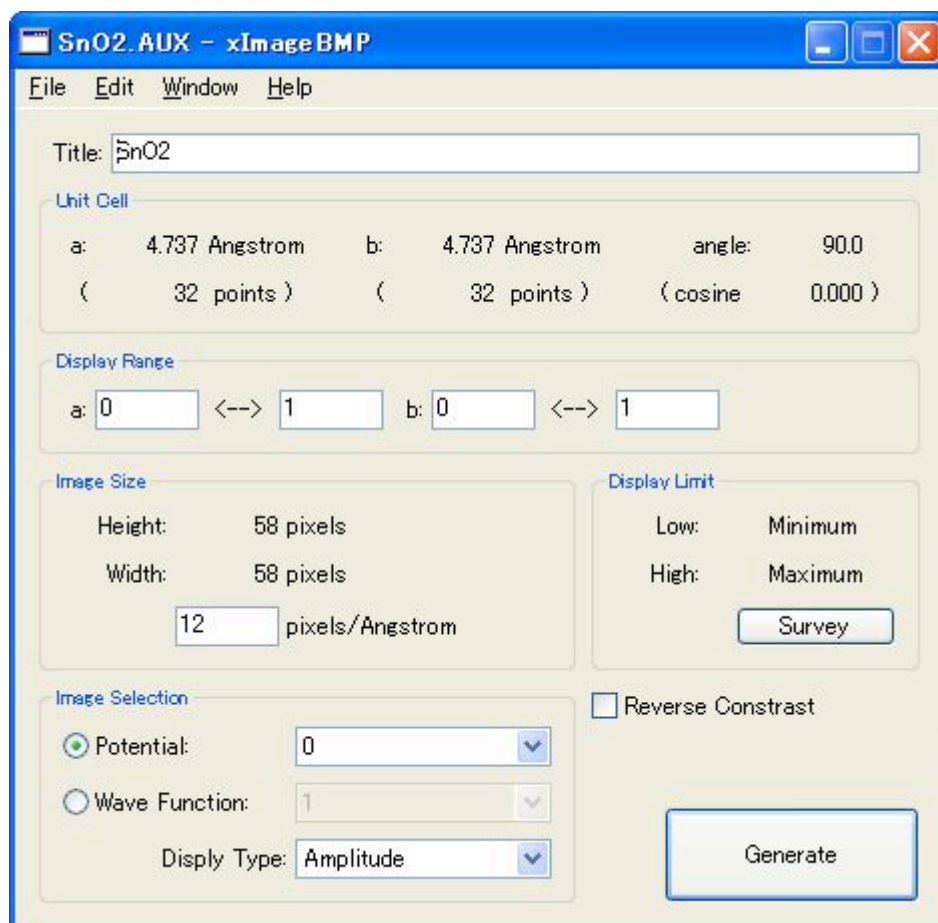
SnO2.AUX - xImageBMP

File Edit Window Help

Title: SnO2

Unit Cell

a: 4.737 Angstrom b: 4.737 Angstrom angle: 90.0

( 32 points ) ( 32 points ) (cosine 0.000 )

Display Range

a: 0 <--> 1 b: 0 <--> 1

Image Size

Height: 58 pixels

Width: 58 pixels

12 pixels/Angstrom

Display Limit

Low: Minimum

High: Maximum

Survey

Image Selection

Potential: 0

Wave Function: 1

Disply Type: Amplitude

Reverse Constrast

Generate